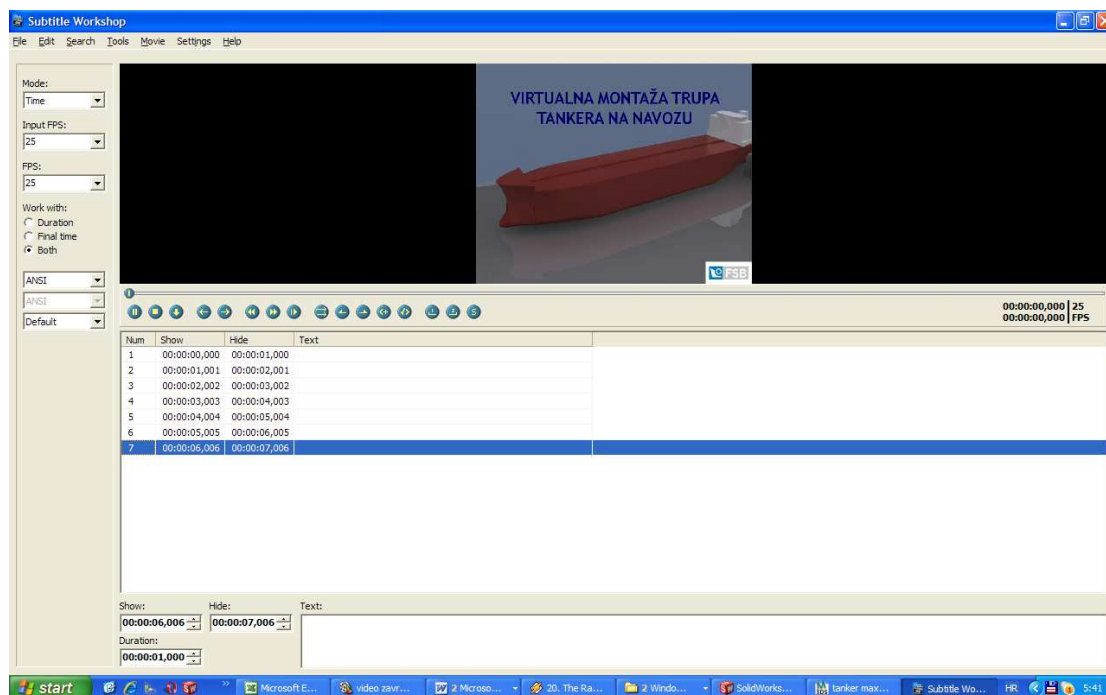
Subtitle Workshop

File Edit Search Tools Movie Settings Help

Mode:
Time

Input FPS:
25

FPS:
25

Work with:
Duration
Final time
Both

ANSI
ANSI
Default

VIRTUALNA MONTAŽA TRUPA TANKERA NA NAVOZU

FSB

00:00:00,000 25
00:00:00,000 FPS

| Num | Show | Hide | Text |
|---|---|---|---|
| 1 | 00:00:00,000 | 00:00:01,000 | |
| 2 | 00:00:01,001 | 00:00:02,001 | |
| 3 | 00:00:02,002 | 00:00:03,002 | |
| 4 | 00:00:03,003 | 00:00:04,003 | |
| 5 | 00:00:04,004 | 00:00:05,004 | |
| 6 | 00:00:05,005 | 00:00:06,005 | |
| 7 | 00:00:06,006 | 00:00:07,006 | |

Show: 00:00:06,006
Hide: 00:00:07,006
Text:
Duration: 00:00:01,000

start | Microsoft E... | video zavr... | 2 Microso... | 20. The Ra... | 2 Windo... | SolidWorks... | tanker max... | Subtitle Wo... | HR | 5:41